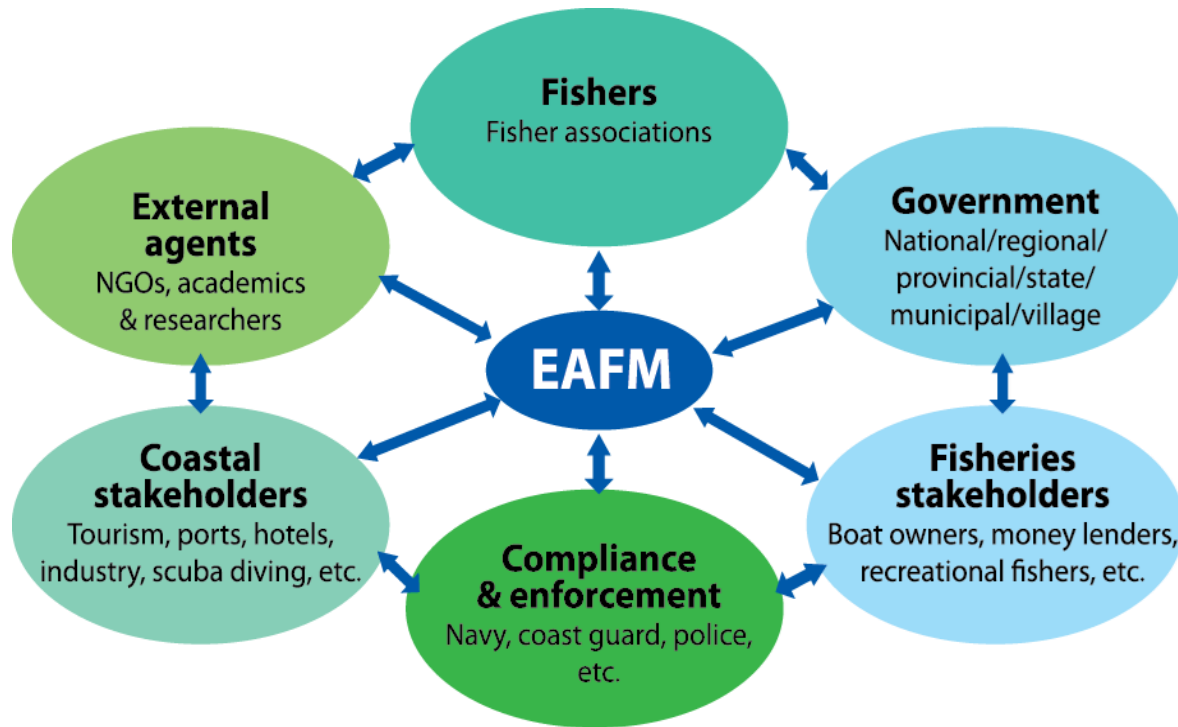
Fishers
Fisher associations

External agents
NGOs, academics & researchers

Government
National/regional/provincial/state/municipal/village

EAFM

Coastal stakeholders
Tourism, ports, hotels, industry, scuba diving, etc.

Fisheries stakeholders
Boat owners, money lenders, recreational fishers, etc.

Compliance & enforcement
Navy, coast guard, police, etc.